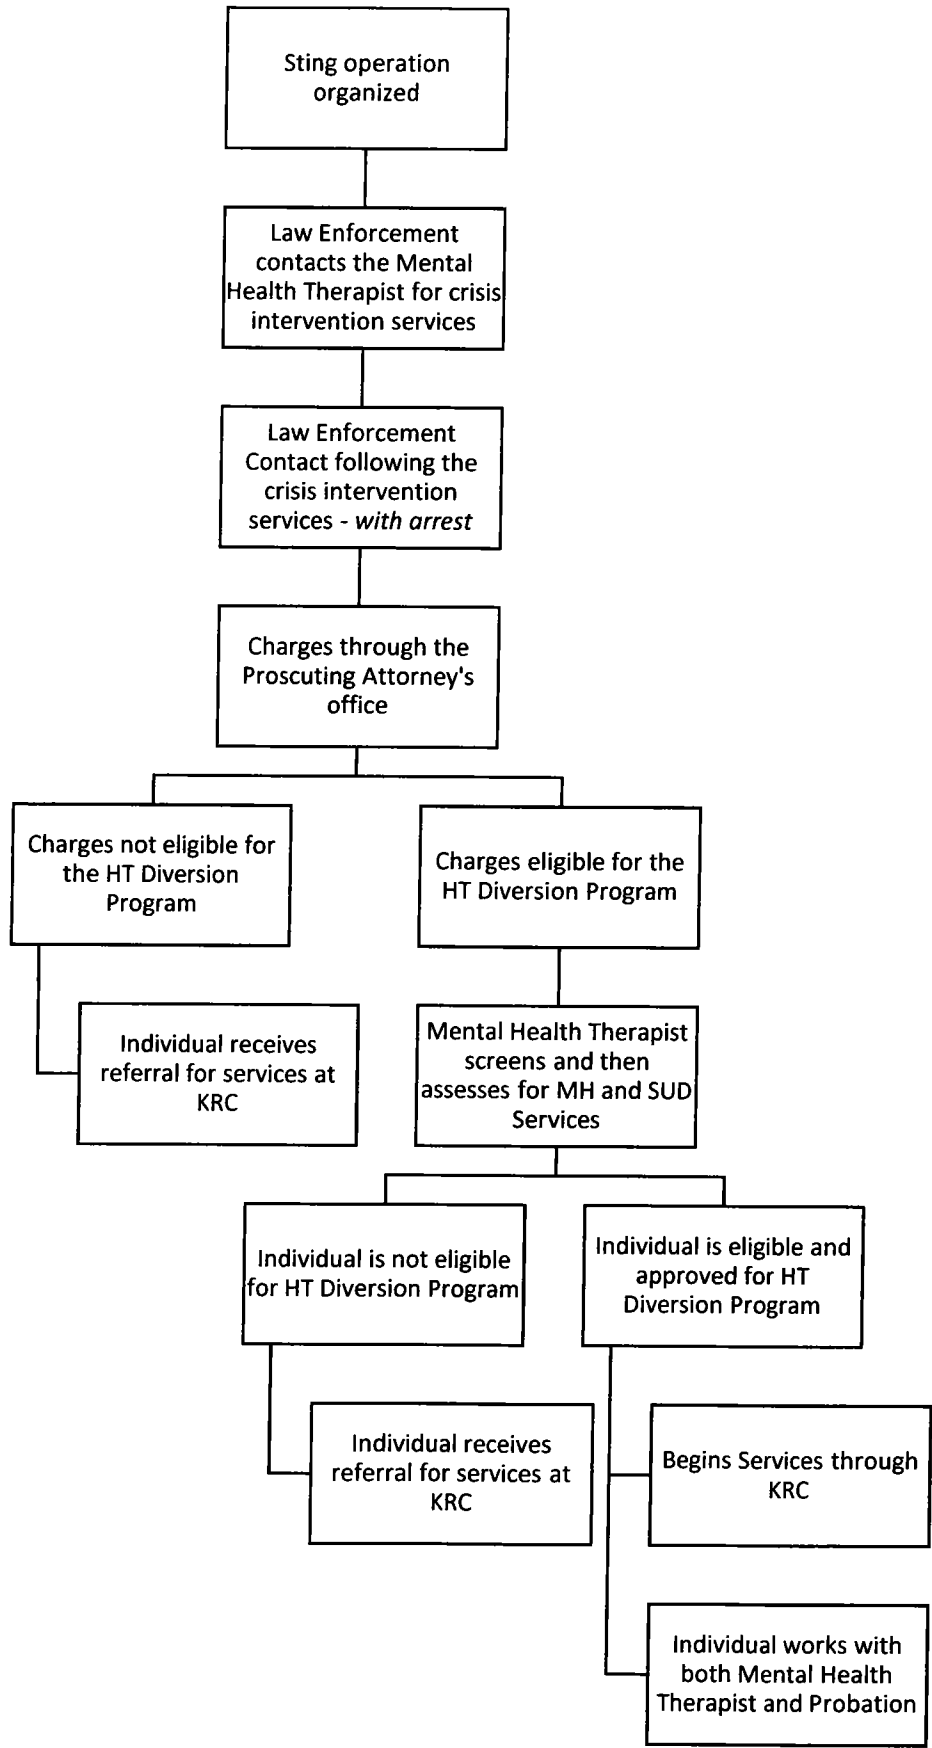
Sting operation organized

Law Enforcement contacts the Mental Health Therapist for crisis intervention services

Law Enforcement Contact following the crisis intervention services - *with arrest*

Charges through the Proscuting Attorney's office

Charges not eligible for the HT Diversion Program

Individual receives referral for services at KRC

Charges eligible for the HT Diversion Program

Mental Health Therapist screens and then assesses for MH and SUD Services

Individual is not eligible for HT Diversion Program

Individual receives referral for services at KRC

Individual is eligible and approved for HT Diversion Program

Begins Services through KRC

Individual works with both Mental Health Therapist and Probation